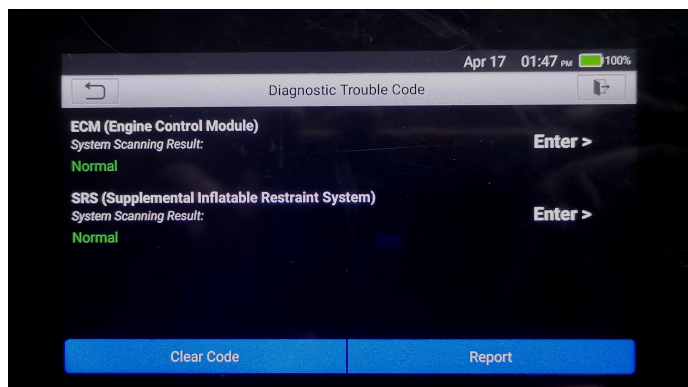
Apr 17 01:47 PM 100%

Diagnostic Trouble Code

ECM (Engine Control Module)
System Scanning Result:
Normal

Enter >

SRS (Supplemental Inflatable Restraint System)
System Scanning Result:
Normal

Enter >

Clear Code

Report